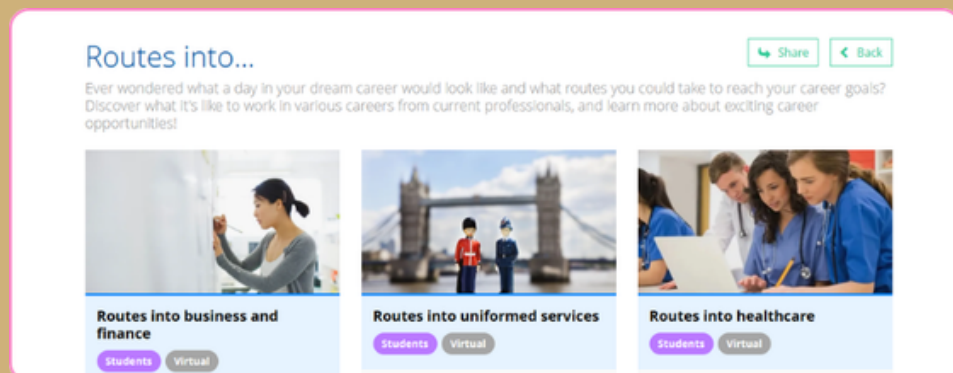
Routes into...

Share

Back

Ever wondered what a day in your dream career would look like and what routes you could take to reach your career goals? Discover what it's like to work in various careers from current professionals, and learn more about exciting career opportunities!

Routes into business and finance

Students Virtual

Routes into uniformed services

Students Virtual

Routes into healthcare

Students Virtual